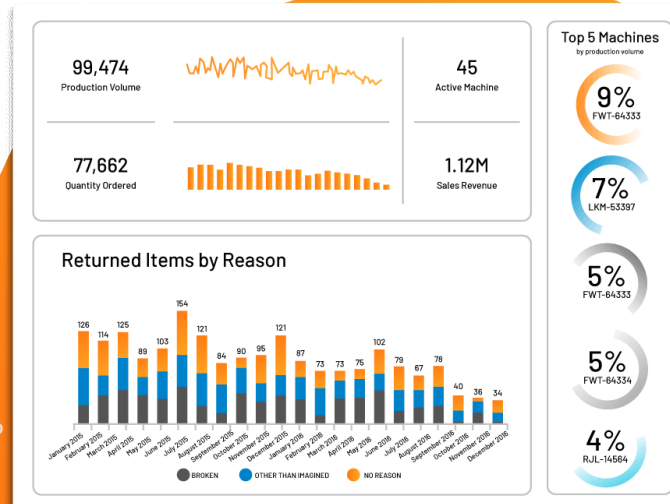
99,474
Production Volume

45
Active Machine

77,662
Quantity Ordered

1.12M
Sales Revenue

Top 5 Machines
by production volume

9%
FWT-64333

7%
LKM-53397

5%
FWT-64333

5%
FWT-64334

4%
RJL-14564

Returned Items by Reason

126 114 125 89 103 154 121 84 90 95 121 87 73 73 75 102 79 67 78 40 36 34

January 2015
February 2015
March 2015
April 2015
May 2015
June 2015
July 2015
August 2015
September 2015
October 2015
November 2015
December 2015
January 2016
February 2016
March 2016
April 2016
May 2016
June 2016
July 2016
August 2016
September 2016
October 2016
November 2016
December 2016

BROKEN
OTHER THAN IMAGINED
NO REASON